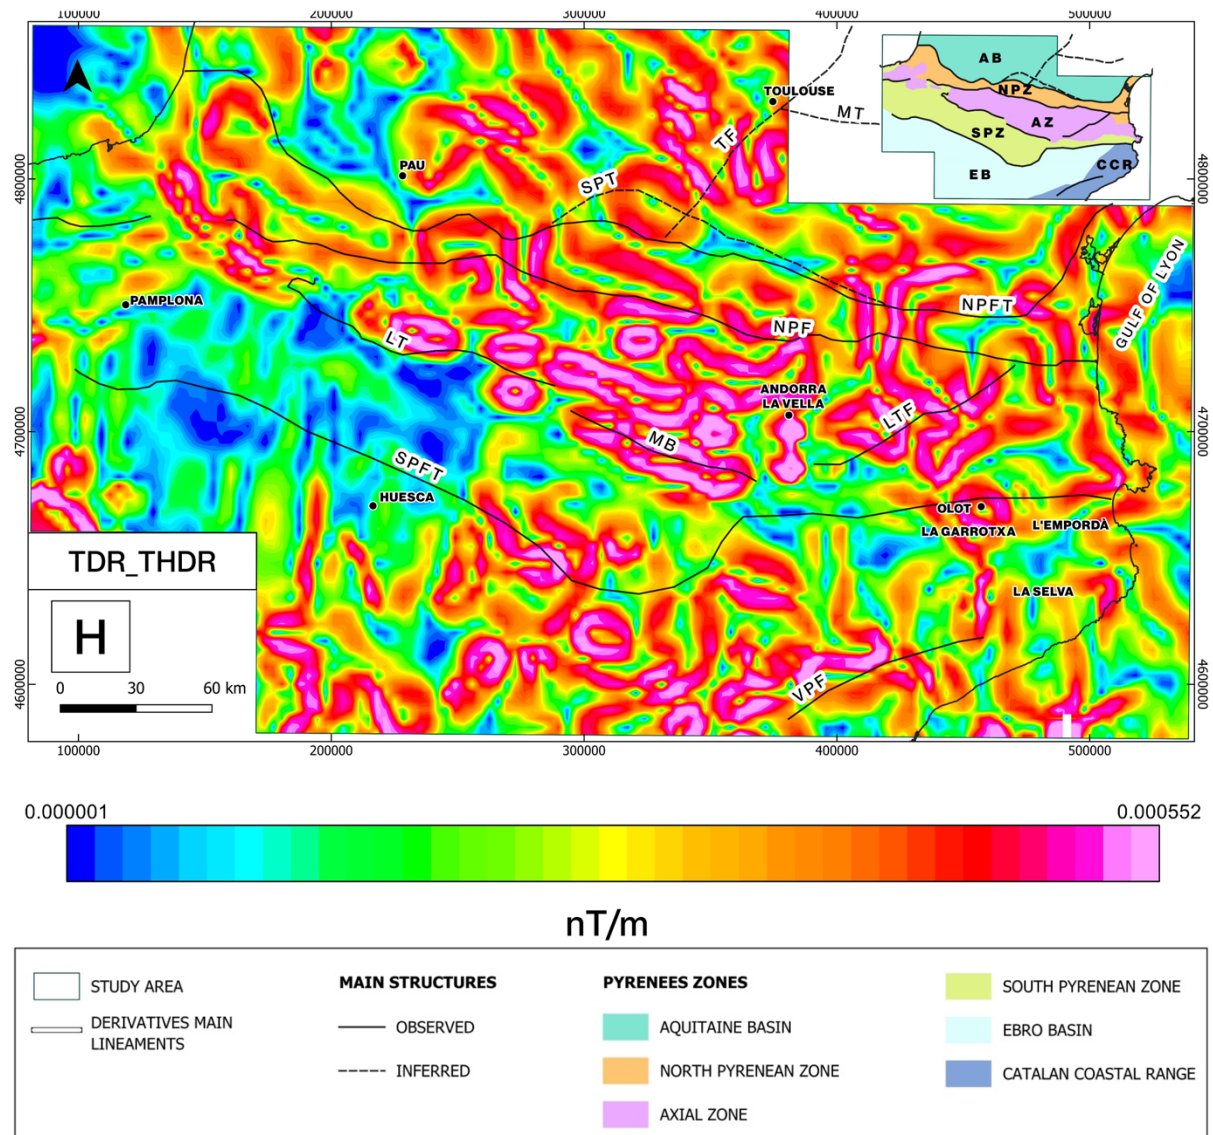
100000 200000 300000 400000 500000

4800000 4700000 4600000

AB
NPZ
MT
AZ
SPZ
EB
CCR

TOULOUSE
TF
PAU
SPT
PAMPLONA
NPFT
GULF OF LYON
LT
NPF
ANDORRA LA VELLA
MB
LTF
SPFT
HUESCA
OLOT
LA GARROTXA
L'EMPORDÀ
LA SELVA
VPF

TDR_THDR

H

0 30 60 km

100000 200000 300000 400000 500000

0.000001 0.000552

nT/m

STUDY AREA
DERIVATIVES MAIN LINEAMENTS

MAIN STRUCTURES
OBSERVED
INFERRED

PYRENEES ZONES
AQUITAINE BASIN
NORTH PYRENEAN ZONE
AXIAL ZONE

SOUTH PYRENEAN ZONE
EBRO BASIN
CATALAN COASTAL RANGE